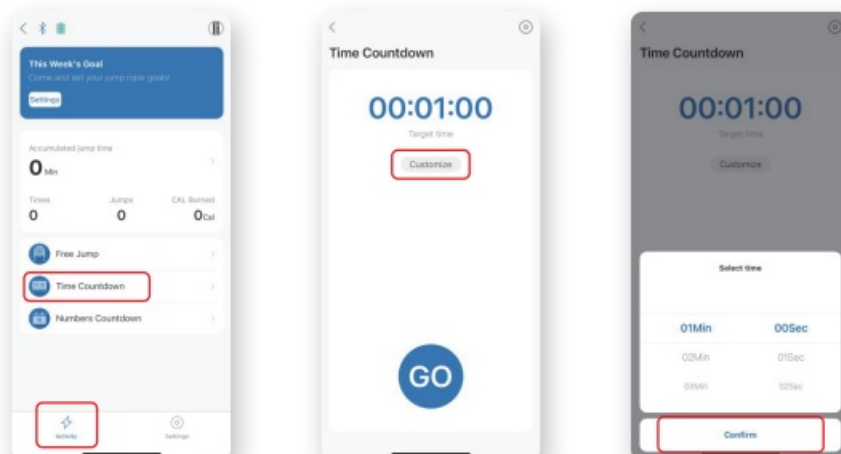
This Week's Goal

Come and set your jump rope goals!

Settings

Accumulated jump time

0 Min

Times
0

Jumps
0

CAL Burned
0 Cal

Free Jump

Time Countdown

Numbers Countdown

Activity

Settings

Time Countdown

00:01:00

Target time

Customize

GO

Time Countdown

00:01:00

Target time

Customize

Select time

01Min

00Sec

02Min

01Sec

03Min

02Sec

Confirm